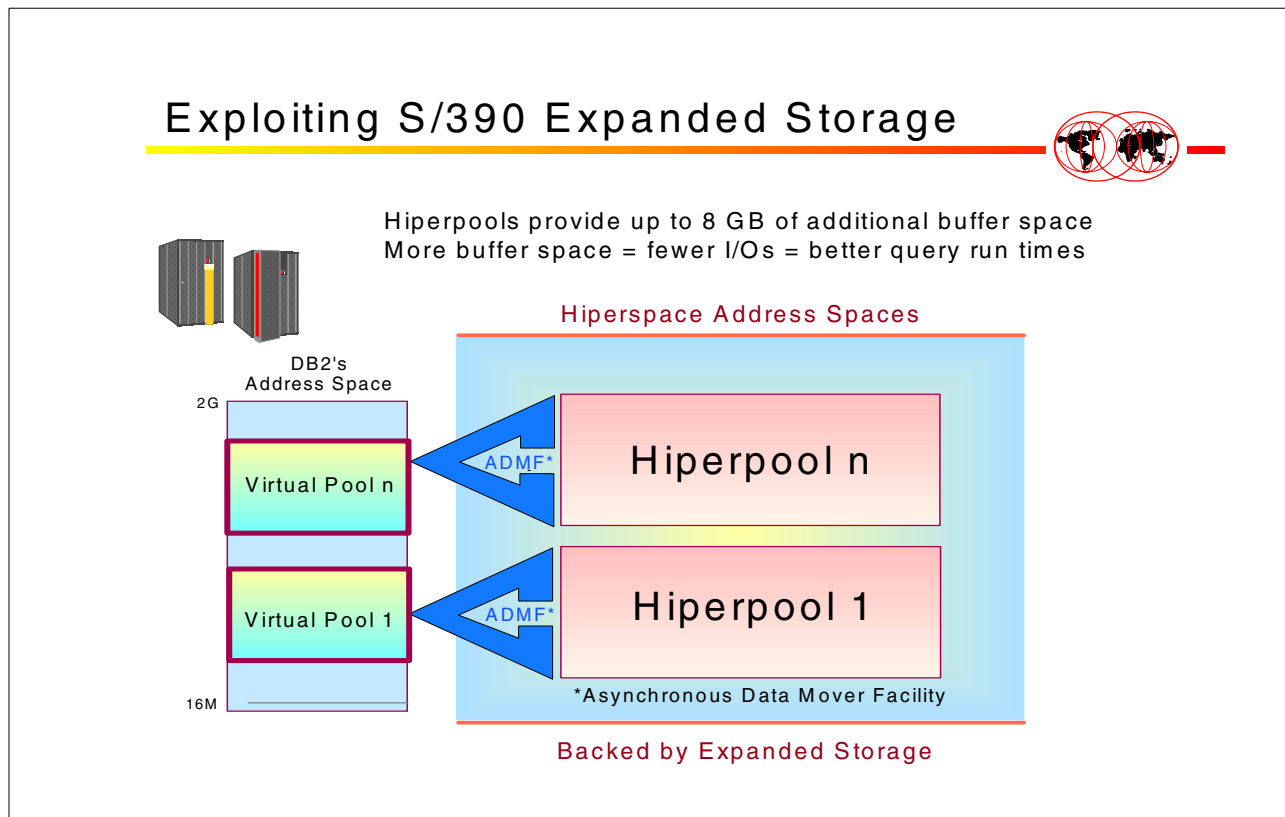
Exploiting S/390 Expanded Storage

Hiperpools provide up to 8 GB of additional buffer space
More buffer space = fewer I/Os = better query run times

Hiperspace Address Spaces

DB2's Address Space

2G

Virtual Pool n

ADMF*

Hiperpool n

Virtual Pool 1

ADMF*

Hiperpool 1

16M

*Asynchronous Data Mover Facility

Backed by Expanded Storage